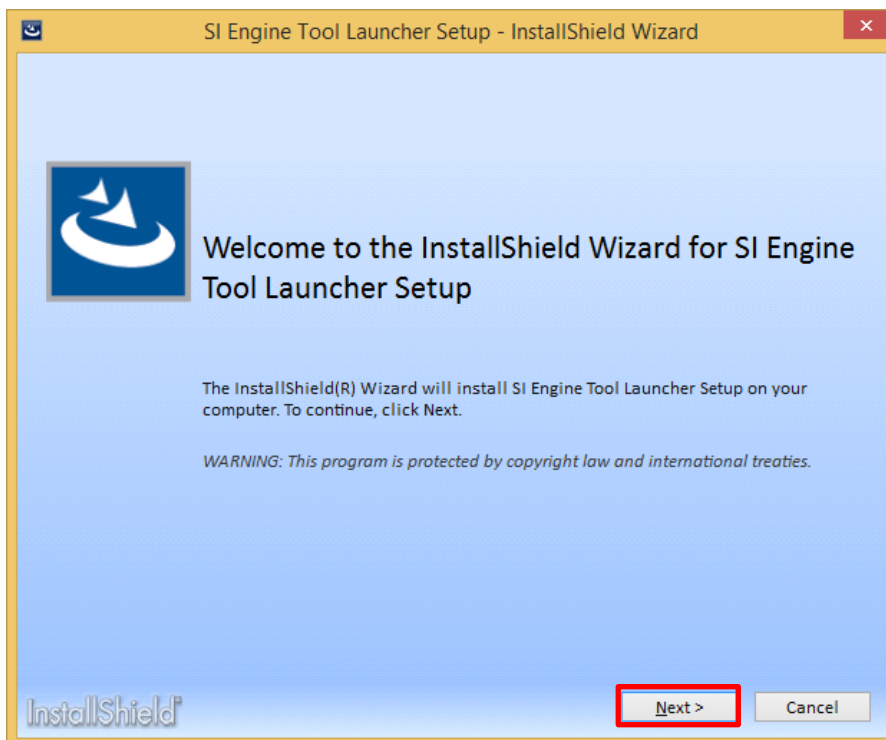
SI Engine Tool Launcher Setup - InstallShield Wizard

Welcome to the InstallShield Wizard for SI Engine Tool Launcher Setup

The InstallShield(R) Wizard will install SI Engine Tool Launcher Setup on your computer. To continue, click Next.

WARNING: This program is protected by copyright law and international treaties.

InstallShield

Next >

Cancel